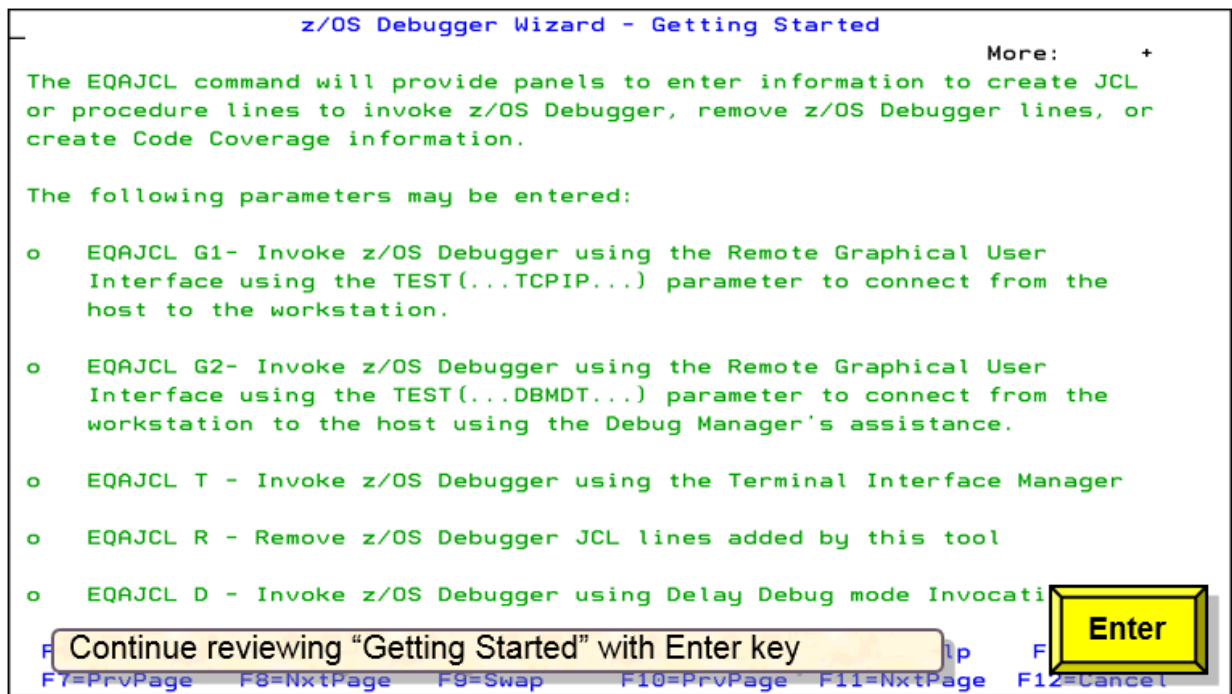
z/OS Debugger Wizard - Getting Started

More: +

The EQAJCL command will provide panels to enter information to create JCL or procedure lines to invoke z/OS Debugger, remove z/OS Debugger lines, or create Code Coverage information.

The following parameters may be entered:

o EQAJCL G1- Invoke z/OS Debugger using the Remote Graphical User Interface using the TEST(...TCPIP...) parameter to connect from the host to the workstation.

o EQAJCL G2- Invoke z/OS Debugger using the Remote Graphical User Interface using the TEST(...DBMDT...) parameter to connect from the workstation to the host using the Debug Manager's assistance.

o EQAJCL T - Invoke z/OS Debugger using the Terminal Interface Manager

o EQAJCL R - Remove z/OS Debugger JCL lines added by this tool

o EQAJCL D - Invoke z/OS Debugger using Delay Debug mode Invocati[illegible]

Enter

Continue reviewing “Getting Started” with Enter key

F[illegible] lp F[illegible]

F7=PrvPage F8=NxtPage F9=Swap F10=PrvPage F11=NxtPage F12=Cancel